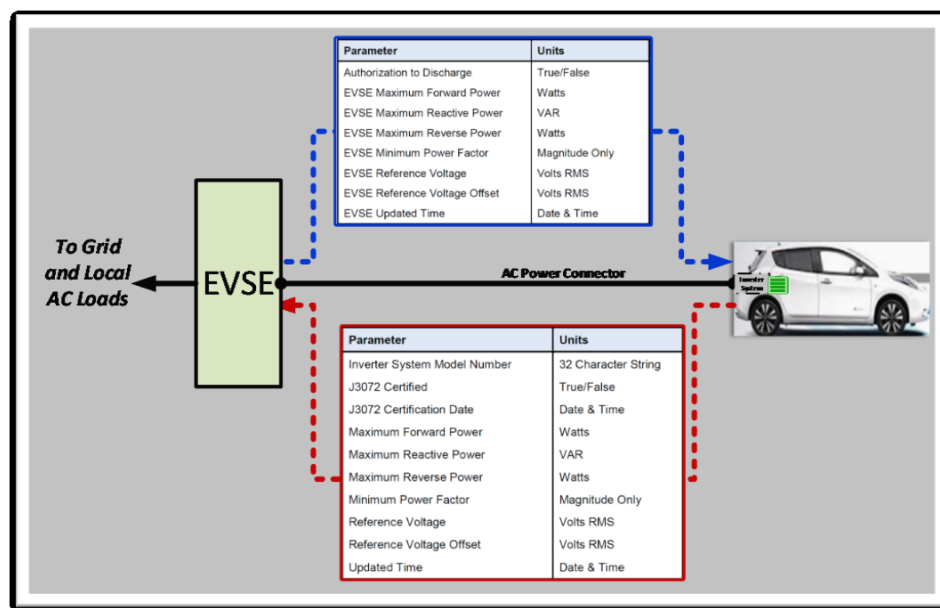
| Parameter | Units |
|---|---|
| Authorization to Discharge | True/False |
| EVSE Maximum Forward Power | Watts |
| EVSE Maximum Reactive Power | VAR |
| EVSE Maximum Reverse Power | Watts |
| EVSE Minimum Power Factor | Magnitude Only |
| EVSE Reference Voltage | Volts RMS |
| EVSE Reference Voltage Offset | Volts RMS |
| EVSE Updated Time | Date & Time |

To Grid and Local AC Loads

EVSE

AC Power Connector

Inverter System

| Parameter | Units |
|---|---|
| Inverter System Model Number | 32 Character String |
| J3072 Certified | True/False |
| J3072 Certification Date | Date & Time |
| Maximum Forward Power | Watts |
| Maximum Reactive Power | VAR |
| Maximum Reverse Power | Watts |
| Minimum Power Factor | Magnitude Only |
| Reference Voltage | Volts RMS |
| Reference Voltage Offset | Volts RMS |
| Updated Time | Date & Time |